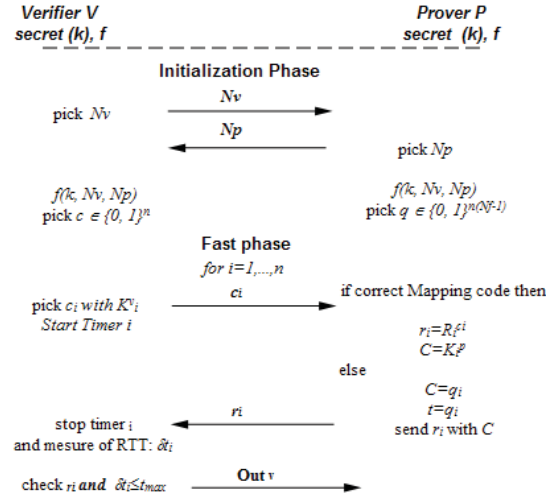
Verifier V
secret (k), f

Prover P
secret (k), f

Initialization Phase

pick $Nv$

$Nv$

$Np$

pick $Np$

$f(k, Nv, Np)$
pick $c \in \{0, 1\}^n$

$f(k, Nv, Np)$
pick $q \in \{0, 1\}^{n(N-1)}$

Fast phase
for $i=1,...,n$

pick $c_i$ with $K^v{}_i$
Start Timer $i$

$c_i$

if correct Mapping code then

$r_i=R_i^{c_i}$
$C=K_i^p$

else

$C=q_i$
$t=q_i$
send $r_i$ with $C$

stop timer $i$
and mesure of RTT: $\delta t_i$

$r_i$

check $r_i$ and $\delta t_i \leq t_{max}$

Out $v$